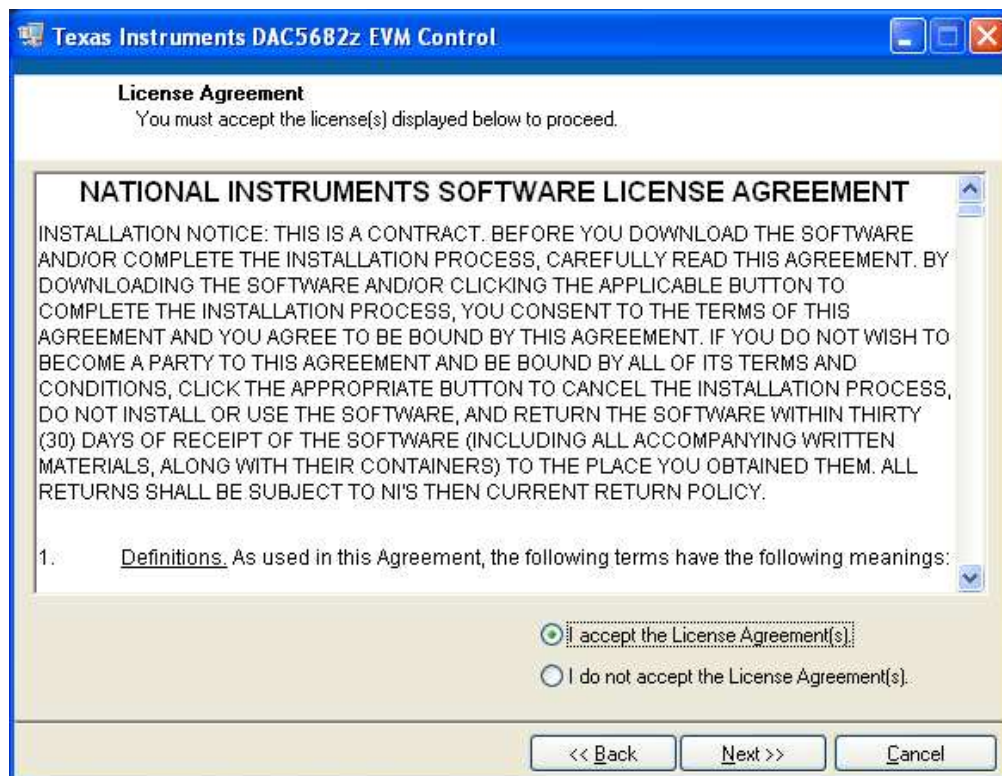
Texas Instruments DAC5682z EVM Control

License Agreement
You must accept the license(s) displayed below to proceed.

NATIONAL INSTRUMENTS SOFTWARE LICENSE AGREEMENT

INSTALLATION NOTICE: THIS IS A CONTRACT. BEFORE YOU DOWNLOAD THE SOFTWARE AND/OR COMPLETE THE INSTALLATION PROCESS, CAREFULLY READ THIS AGREEMENT. BY DOWNLOADING THE SOFTWARE AND/OR CLICKING THE APPLICABLE BUTTON TO COMPLETE THE INSTALLATION PROCESS, YOU CONSENT TO THE TERMS OF THIS AGREEMENT AND YOU AGREE TO BE BOUND BY THIS AGREEMENT. IF YOU DO NOT WISH TO BECOME A PARTY TO THIS AGREEMENT AND BE BOUND BY ALL OF ITS TERMS AND CONDITIONS, CLICK THE APPROPRIATE BUTTON TO CANCEL THE INSTALLATION PROCESS, DO NOT INSTALL OR USE THE SOFTWARE, AND RETURN THE SOFTWARE WITHIN THIRTY (30) DAYS OF RECEIPT OF THE SOFTWARE (INCLUDING ALL ACCOMPANYING WRITTEN MATERIALS, ALONG WITH THEIR CONTAINERS) TO THE PLACE YOU OBTAINED THEM. ALL RETURNS SHALL BE SUBJECT TO NI'S THEN CURRENT RETURN POLICY.

1. Definitions. As used in this Agreement, the following terms have the following meanings:

I accept the License Agreement(s).
I do not accept the License Agreement(s).

<< Back | Next >> | Cancel